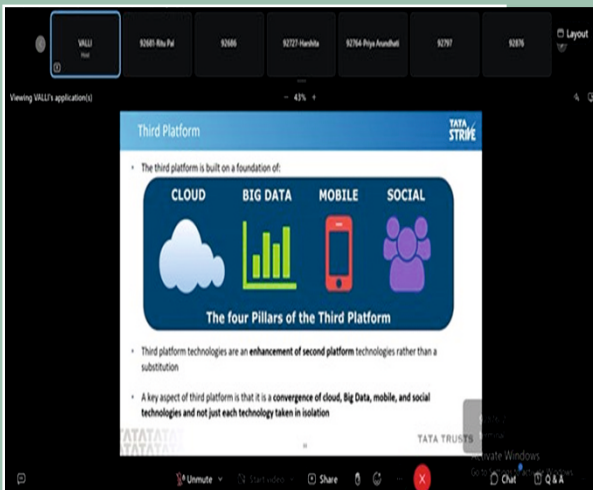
VALLI
Host

92681-Ritu Pal

92686

92727-Harshita

92764-Priya Arundhati

92797

92876

Layout

Viewing VALLI's application(s)

− 43% +

Third Platform

TATA STRIVE

• The third platform is built on a foundation of:

CLOUD

BIG DATA

MOBILE

SOCIAL

The four Pillars of the Third Platform

• Third platform technologies are an enhancement of second platform technologies rather than a substitution

• A key aspect of third platform is that it is a convergence of cloud, Big Data, mobile, and social technologies and not just each technology taken in isolation

TATA TRUSTS

Activate Windows
Go to Settings to activate Windows.

Unmute

Start video

Share

Chat

Q & A